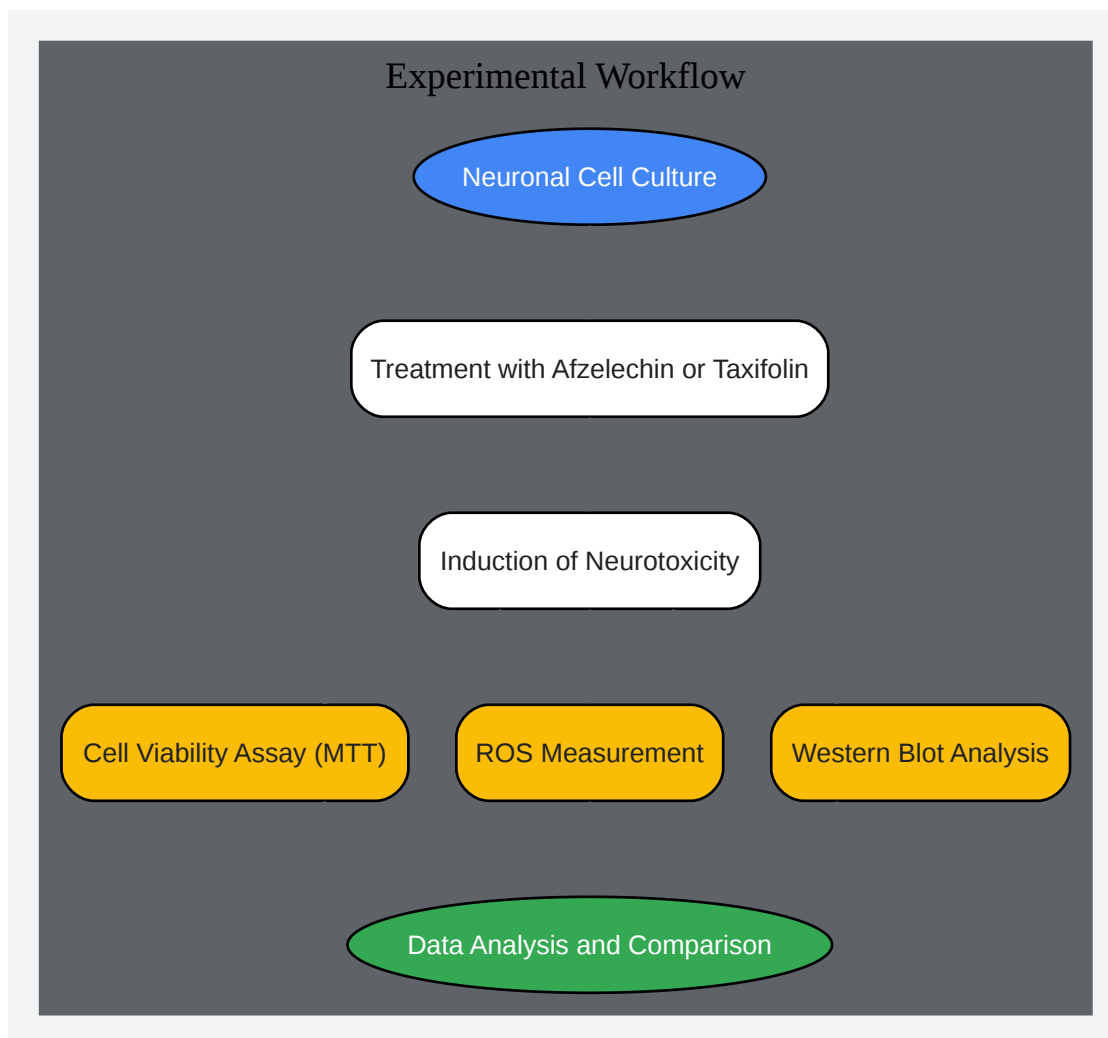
Experimental Workflow

Neuronal Cell Culture

Treatment with Afzelechin or Taxifolin

Induction of Neurotoxicity

Cell Viability Assay (MTT)

ROS Measurement

Western Blot Analysis

Data Analysis and Comparison